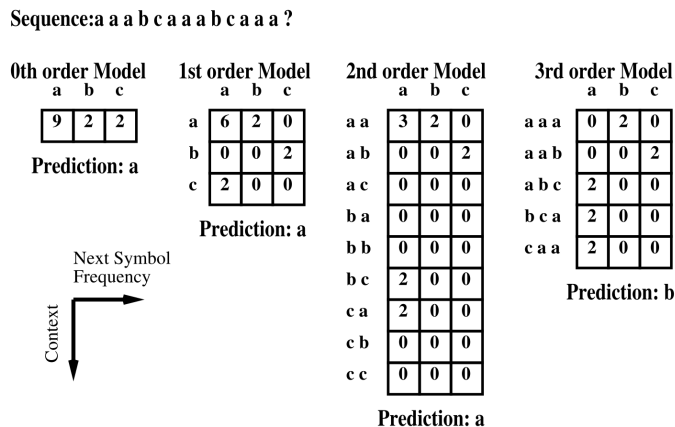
Sequence:a a a b c a a a b c a a a ?

0th order Model

| a | b | c |
|---|---|---|
| 9 | 2 | 2 |

Prediction: a

1st order Model

| | a | b | c |
|---|---|---|---|
| a | 6 | 2 | 0 |
| b | 0 | 0 | 2 |
| c | 2 | 0 | 0 |

Prediction: a

2nd order Model

| | a | b | c |
|---|---|---|---|
| a a | 3 | 2 | 0 |
| a b | 0 | 0 | 2 |
| a c | 0 | 0 | 0 |
| b a | 0 | 0 | 0 |
| b b | 0 | 0 | 0 |
| b c | 2 | 0 | 0 |
| c a | 2 | 0 | 0 |
| c b | 0 | 0 | 0 |
| c c | 0 | 0 | 0 |

Prediction: a

3rd order Model

| | a | b | c |
|---|---|---|---|
| a a a | 0 | 2 | 0 |
| a a b | 0 | 0 | 2 |
| a b c | 2 | 0 | 0 |
| b c a | 2 | 0 | 0 |
| c a a | 2 | 0 | 0 |

Prediction: b

Next Symbol Frequency

Context